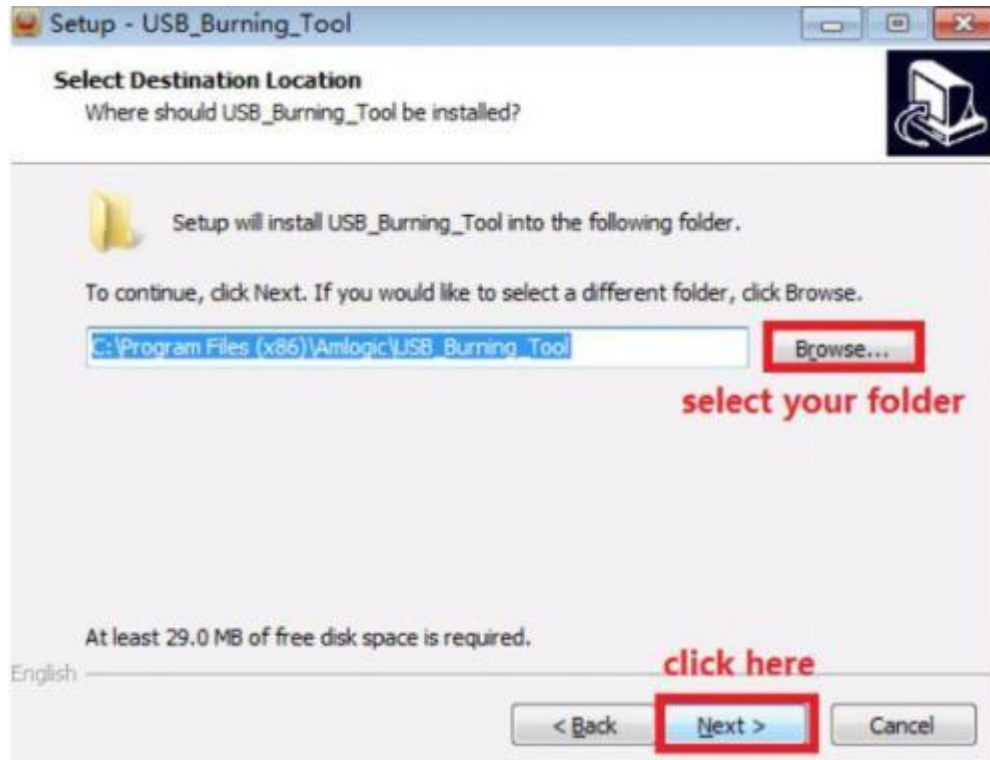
Setup - USB_Burning_Tool

Select Destination Location
Where should USB_Burning_Tool be installed?

Setup will install USB_Burning_Tool into the following folder.

To continue, click Next. If you would like to select a different folder, click Browse.

C:\Program Files (x86)\Amlogic\USB_Burning_Tool

Browse...

select your folder

At least 29.0 MB of free disk space is required.

English

click here

< Back

Next >

Cancel